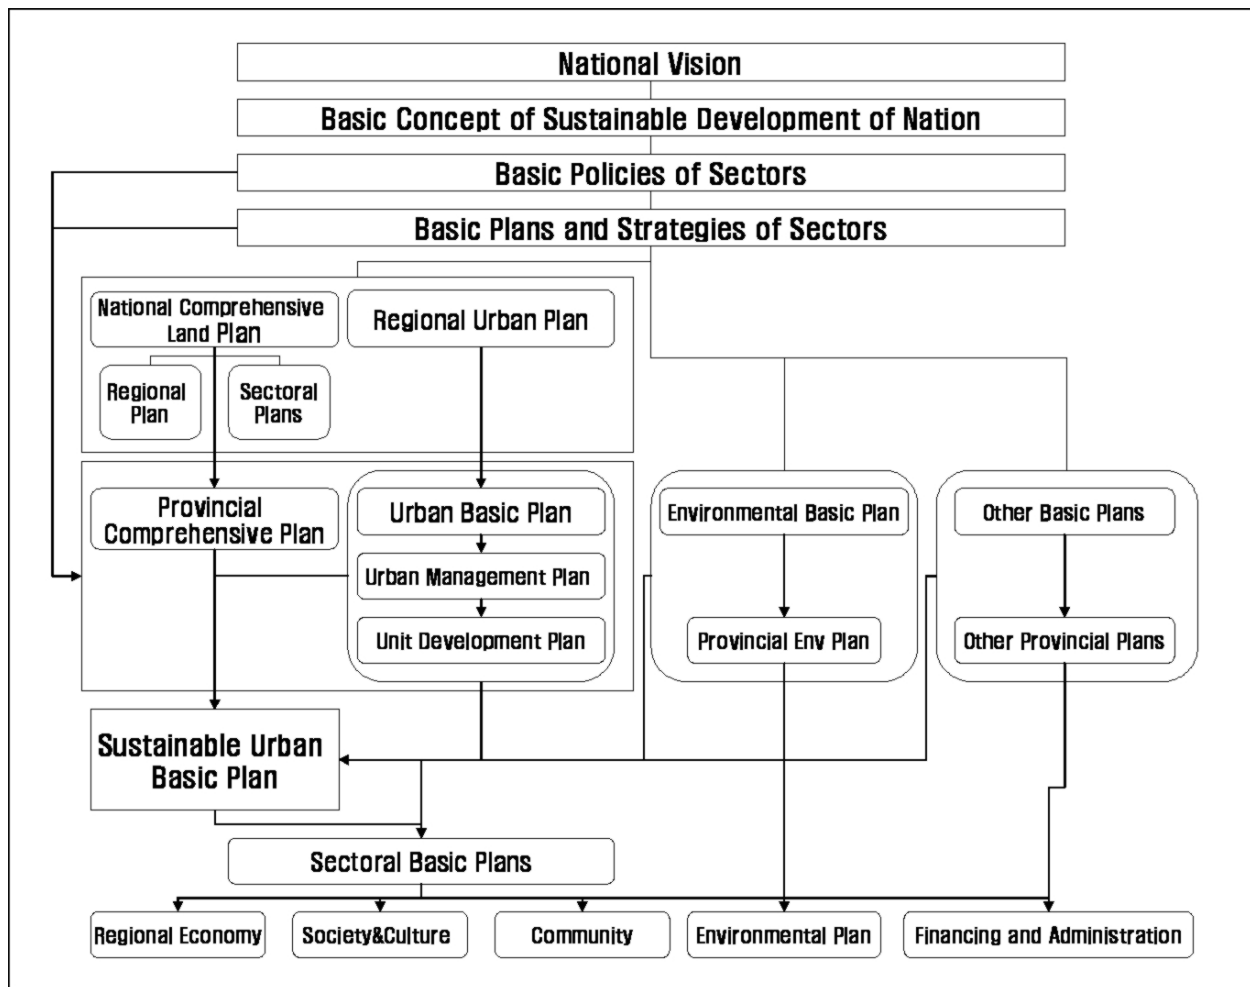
National Vision

Basic Concept of Sustainable Development of Nation

Basic Policies of Sectors

Basic Plans and Strategies of Sectors

National Comprehensive Land Plan

Regional Urban Plan

Regional Plan

Sectoral Plans

Provincial Comprehensive Plan

Urban Basic Plan

Urban Management Plan

Unit Development Plan

Environmental Basic Plan

Provincial Env Plan

Other Basic Plans

Other Provincial Plans

Sustainable Urban Basic Plan

Sectoral Basic Plans

Regional Economy

Society&Culture

Community

Environmental Plan

Financing and Administration